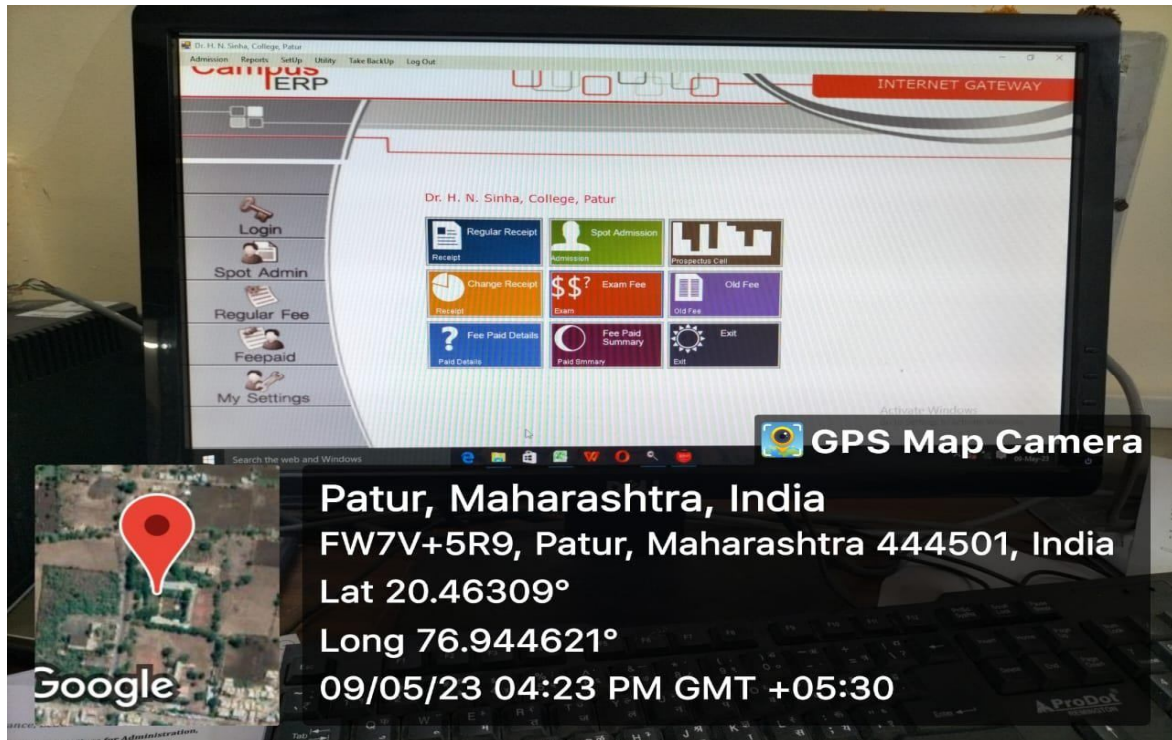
Dr. H. N. Sinha, College, Patur

Admission Reports SetUp Utility Take BackUp Log Out

Campus ERP

INTERNET GATEWAY

Login

Spot Admin

Regular Fee

Feepaid

My Settings

Dr. H. N. Sinha, College, Patur

Regular Receipt
Receipt

Spot Admission
Admission

Prospectus Cell

Change Receipt
Receipt

$$? Exam Fee
Exam

Old Fee
Old Fee

? Fee Paid Details
Paid Details

Fee Paid Summary
Paid Smmary

Exit
Exit

Activate Windows

Search the web and Windows

GPS Map Camera

Patur, Maharashtra, India

FW7V+5R9, Patur, Maharashtra 444501, India

Lat 20.46309°

Long 76.944621°

09/05/23 04:23 PM GMT +05:30

Google

ProDot

for Administration.